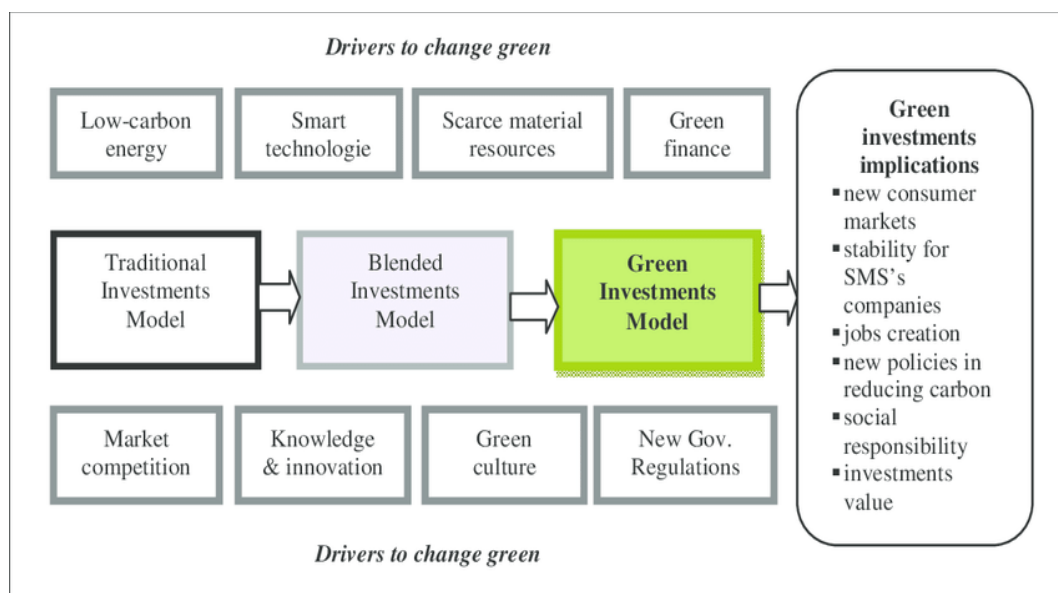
Drivers to change green

Low-carbon energy

Smart technologie

Scarce material resources

Green finance

Traditional Investments Model

Blended Investments Model

Green Investments Model

Market competition

Knowledge & innovation

Green culture

New Gov. Regulations

Drivers to change green

Green investments implications

- new consumer markets
- stability for SMS's companies
- jobs creation
- new policies in reducing carbon
- social responsibility
- investments value